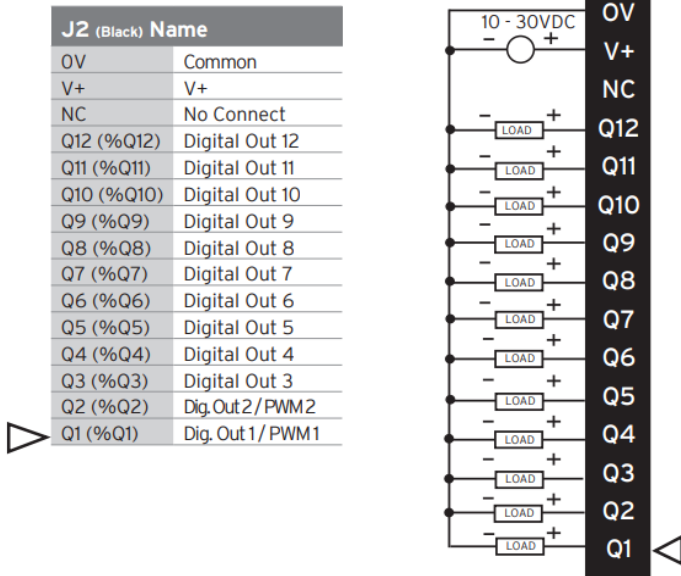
| J2 (Black) | Name |
|---|---|
| 0V | Common |
| V+ | V+ |
| NC | No Connect |
| Q12 (%Q12) | Digital Out 12 |
| Q11 (%Q11) | Digital Out 11 |
| Q10 (%Q10) | Digital Out 10 |
| Q9 (%Q9) | Digital Out 9 |
| Q8 (%Q8) | Digital Out 8 |
| Q7 (%Q7) | Digital Out 7 |
| Q6 (%Q6) | Digital Out 6 |
| Q5 (%Q5) | Digital Out 5 |
| Q4 (%Q4) | Digital Out 4 |
| Q3 (%Q3) | Digital Out 3 |
| Q2 (%Q2) | Dig. Out 2 / PWM 2 |
| Q1 (%Q1) | Dig. Out 1 / PWM 1 |

10 - 30VDC
− +
0V
V+
NC
− LOAD + Q12
− LOAD + Q11
− LOAD + Q10
− LOAD + Q9
− LOAD + Q8
− LOAD + Q7
− LOAD + Q6
− LOAD + Q5
− LOAD + Q4
− LOAD + Q3
− LOAD + Q2
− LOAD + Q1